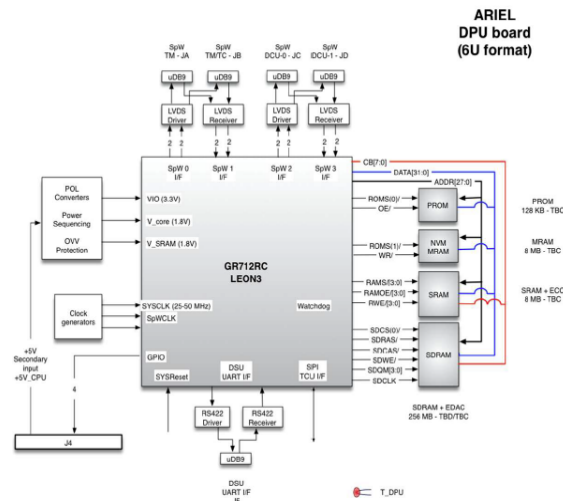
ARIEL
DPU board
(6U format)

SpW
TM - JA

SpW
TM/TC - JB

SpW
DCU-0 - JC

SpW
DCU-1 - JD

uDB9

uDB9

uDB9

uDB9

LVDS
Driver

LVDS
Receiver

LVDS
Driver

LVDS
Receiver

2 2 2 2 2 2 2 2

SpW 0
I/F

SpW 1
I/F

SpW 2
I/F

SpW 3
I/F

CB[7:0]

DATA[31:0]

ADDR[27:0]

POL
Converters

Power
Sequencing

OVV
Protection

VIO (3.3V)

V_core (1.8V)

V_SRAM (1.8V)

ROMS[0]/

OE/

PROM

PROM
128 KB - TBC

ROMS[1]/

WR/

NVM
MRAM

MRAM
8 MB - TBC

GR712RC
LEON3

RAMS[3:0]

RAMOE[3:0]

RWE[3:0]

SRAM

SRAM + ECC
8 MB - TBC

Clock
generators

SYSCLK (25-50 MHz)

SpWCLK

Watchdog

SDCS[0]/

SDRAS/

SDCAS/

SDWE/

SDQM[3:0]

SDCLK

SDRAM

+5V
Secondary
input
+5V_CPU

GPIO

4

SYSReset

DSU
UART I/F

SPI
TCU I/F

SDRAM + EDAC
256 MB - TBD/TBC

RS422
Driver

RS422
Receiver

J4

uDB9

DSU
UART I/F
J5

T_DPU